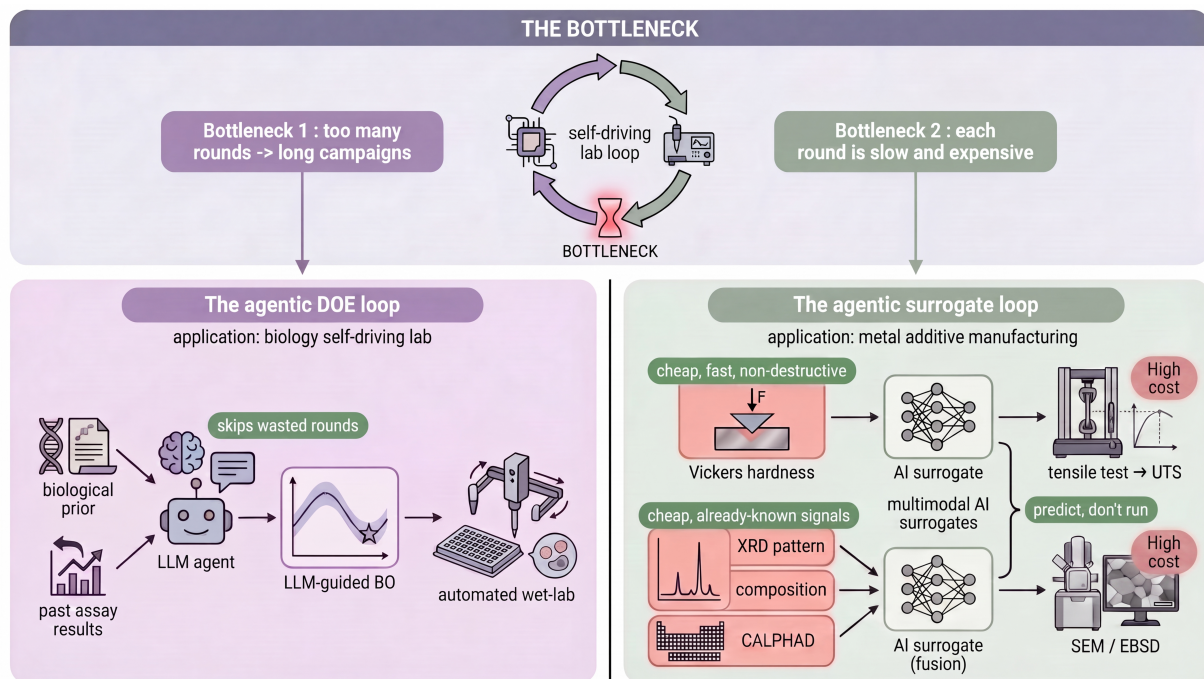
THE BOTTLENECK

Bottleneck 1 : too many rounds -> long campaigns

self-driving lab loop

BOTTLENECK

Bottleneck 2 : each round is slow and expensive

The agentic DOE loop

application: biology self-driving lab

biological prior

past assay results

skips wasted rounds

LLM agent

LLM-guided BO

automated wet-lab

The agentic surrogate loop

application: metal additive manufacturing

cheap, fast, non-destructive

F

Vickers hardness

AI surrogate

High cost

tensile test → UTS

multimodal AI surrogates

predict, don't run

cheap, already-known signals

XRD pattern

composition

CALPHAD

AI surrogate (fusion)

High cost

SEM / EBSD